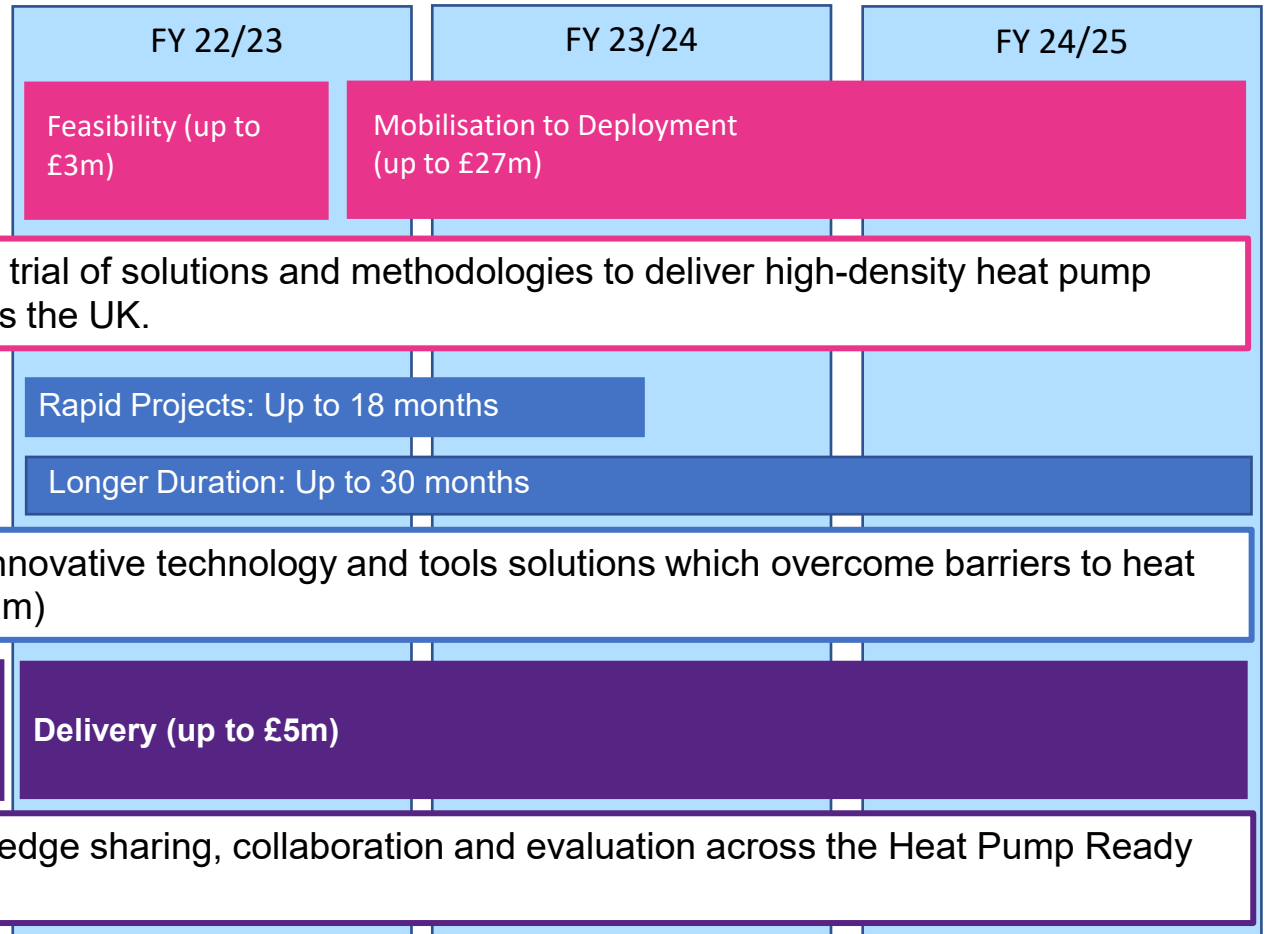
FY 22/23

FY 23/24

FY 24/25

Feasibility (up to £3m)

Mobilisation to Deployment (up to £27m)

trial of solutions and methodologies to deliver high-density heat pump s the UK.

Rapid Projects: Up to 18 months

Longer Duration: Up to 30 months

nnovative technology and tools solutions which overcome barriers to heat m)

Delivery (up to £5m)

edge sharing, collaboration and evaluation across the Heat Pump Ready